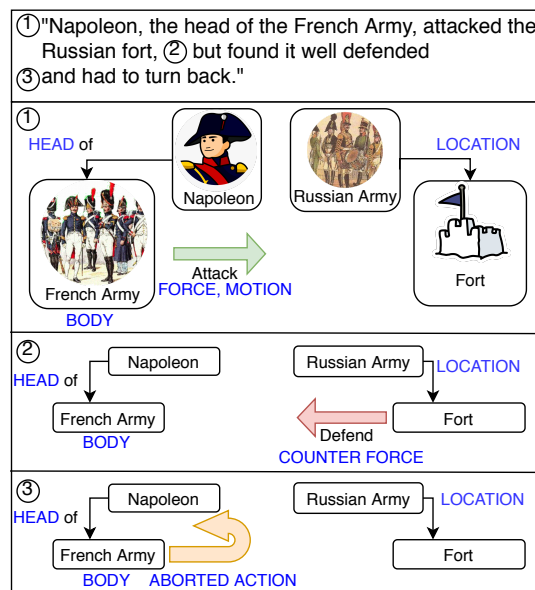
①"Napoleon, the head of the French Army, attacked the Russian fort, ② but found it well defended ③and had to turn back."

①
HEAD of
Napoleon
Russian Army
LOCATION
French Army
Attack
FORCE, MOTION
Fort
BODY

②
Napoleon
Russian Army
LOCATION
HEAD of
French Army
Fort
BODY
Defend
COUNTER FORCE

③
Napoleon
Russian Army
LOCATION
HEAD of
French Army
Fort
BODY
ABORTED ACTION